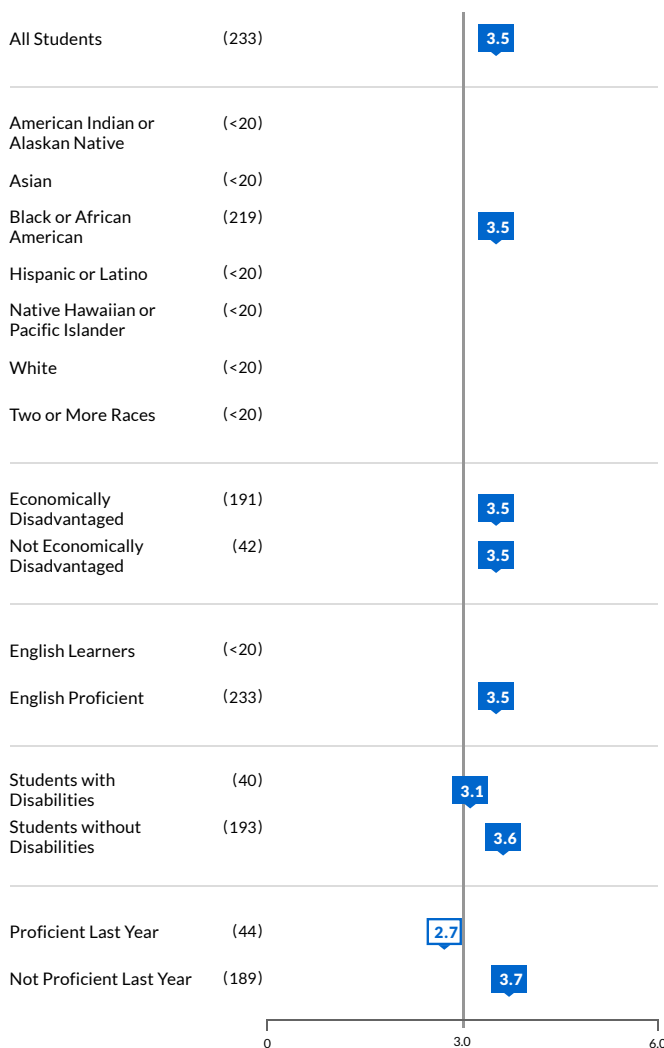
| | | |
|---|---|---|
| All Students | (233) | 3.5 |
| American Indian or Alaskan Native | (<20) | |
| Asian | (<20) | |
| Black or African American | (219) | 3.5 |
| Hispanic or Latino | (<20) | |
| Native Hawaiian or Pacific Islander | (<20) | |
| White | (<20) | |
| Two or More Races | (<20) | |
| Economically Disadvantaged | (191) | 3.5 |
| Not Economically Disadvantaged | (42) | 3.5 |
| English Learners | (<20) | |
| English Proficient | (233) | 3.5 |
| Students with Disabilities | (40) | 3.1 |
| Students without Disabilities | (193) | 3.6 |
| Proficient Last Year | (44) | 2.7 |
| Not Proficient Last Year | (189) | 3.7 |

0 3.0 6.0